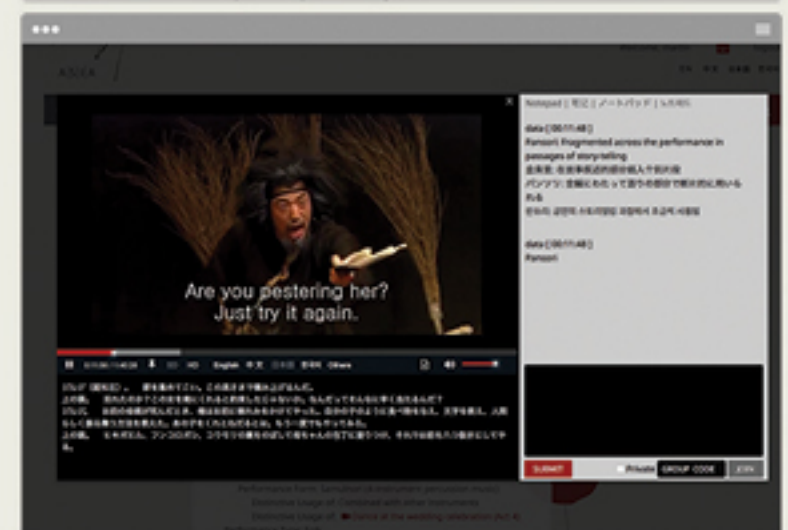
ASIA

Are you pestering her?
Just try it again.

English 中文 日本語 한국어 Others

Notepad | 笔记 | ノートパッド | 노트패드

data [ 00:11:48 ]
Pansori: fragmented across the performance in passages of story-telling
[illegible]
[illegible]
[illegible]

data [ 00:11:48 ]
Pansori

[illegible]

SUBMIT Private GROUP CODE JOIN

Performance Form: Sanullori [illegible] percussion music)
Distinctive Usage of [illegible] with other instruments
Distinctive Usage of: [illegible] of the wedding celebration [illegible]